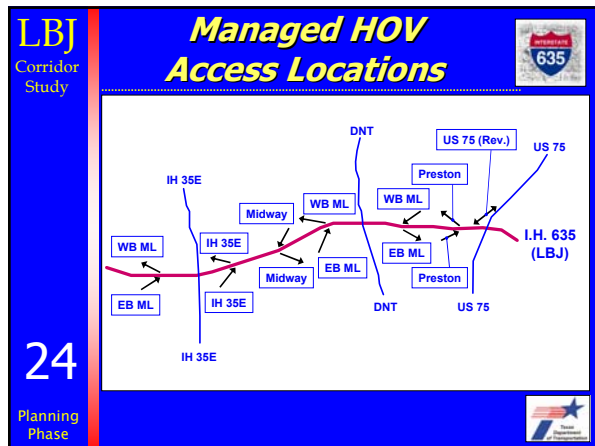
LBJ
Corridor
Study

Managed HOV
Access Locations

INTERSTATE
635

DNT
US 75 (Rev.)
US 75
IH 35E
Preston
WB ML
Midway
WB ML
I.H. 635
(LBJ)
WB ML
IH 35E
EB ML
EB ML
Midway
Preston
EB ML
IH 35E
DNT
US 75
IH 35E

24

Planning
Phase

Texas
Department
of Transportation